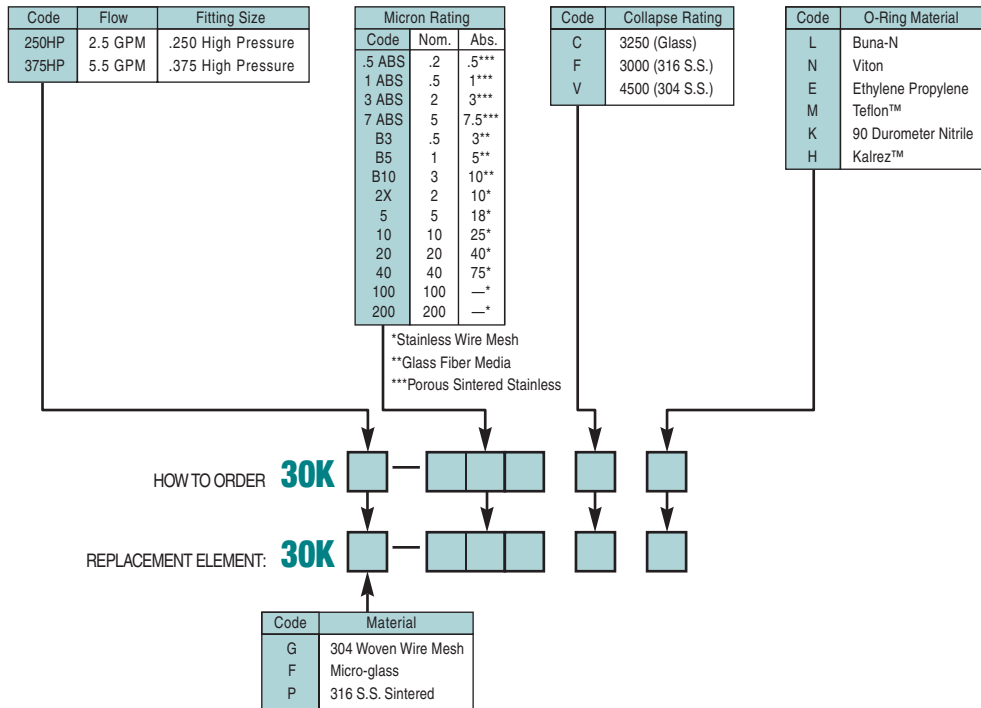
| Code | Flow | Fitting Size |
|---|---|---|
| 250HP | 2.5 GPM | .250 High Pressure |
| 375HP | 5.5 GPM | .375 High Pressure |

| Micron Rating | | |
|---|---|---|
| Code | Nom. | Abs. |
| .5 ABS | .2 | .5*** |
| 1 ABS | .5 | 1*** |
| 3 ABS | 2 | 3*** |
| 7 ABS | 5 | 7.5*** |
| B3 | .5 | 3** |
| B5 | 1 | 5** |
| B10 | 3 | 10** |
| 2X | 2 | 10* |
| 5 | 5 | 18* |
| 10 | 10 | 25* |
| 20 | 20 | 40* |
| 40 | 40 | 75* |
| 100 | 100 | —* |
| 200 | 200 | —* |

*Stainless Wire Mesh
**Glass Fiber Media
***Porous Sintered Stainless

| Code | Collapse Rating |
|---|---|
| C | 3250 (Glass) |
| F | 3000 (316 S.S.) |
| V | 4500 (304 S.S.) |

| Code | O-Ring Material |
|---|---|
| L | Buna-N |
| N | Viton |
| E | Ethylene Propylene |
| M | Teflon™ |
| K | 90 Durometer Nitrile |
| H | Kalrez™ |

HOW TO ORDER 30K —

REPLACEMENT ELEMENT: 30K —

| Code | Material |
|---|---|
| G | 304 Woven Wire Mesh |
| F | Micro-glass |
| P | 316 S.S. Sintered |